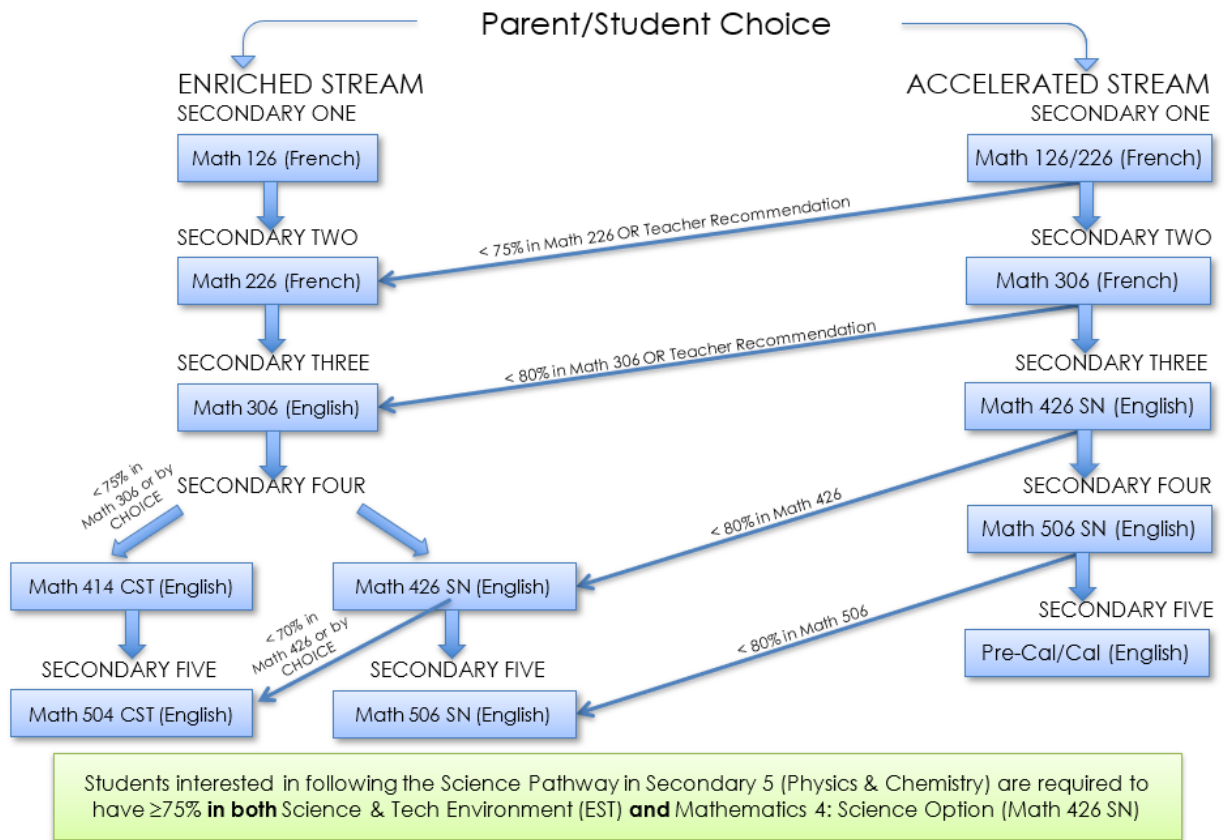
Parent/Student Choice

ENRICHED STREAM
SECONDARY ONE
Math 126 (French)
SECONDARY TWO
Math 226 (French)
SECONDARY THREE
Math 306 (English)
SECONDARY FOUR
< 75% in Math 306 or by CHOICE
Math 414 CST (English)
Math 426 SN (English)
SECONDARY FIVE
Math 504 CST (English)
< 70% in Math 426 or by CHOICE
SECONDARY FIVE
Math 506 SN (English)

ACCELERATED STREAM
SECONDARY ONE
Math 126/226 (French)
< 75% in Math 226 OR Teacher Recommendation
SECONDARY TWO
Math 306 (French)
< 80% in Math 306 OR Teacher Recommendation
SECONDARY THREE
Math 426 SN (English)
< 80% in Math 426
SECONDARY FOUR
Math 506 SN (English)
< 80% in Math 506
SECONDARY FIVE
Pre-Cal/Cal (English)

Students interested in following the Science Pathway in Secondary 5 (Physics & Chemistry) are required to have ≥75% **in both** Science & Tech Environment (EST) **and** Mathematics 4: Science Option (Math 426 SN)